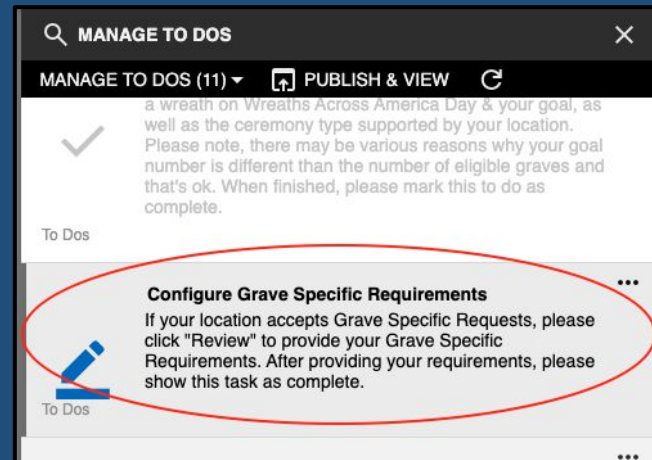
MANAGE TO DOS

MANAGE TO DOS (11) PUBLISH & VIEW

a wreath on Wreaths Across America Day & your goal, as well as the ceremony type supported by your location. Please note, there may be various reasons why your goal number is different than the number of eligible graves and that's ok. When finished, please mark this to do as complete.

To Dos

Configure Grave Specific Requirements

If your location accepts Grave Specific Requests, please click "Review" to provide your Grave Specific Requirements. After providing your requirements, please show this task as complete.

To Dos